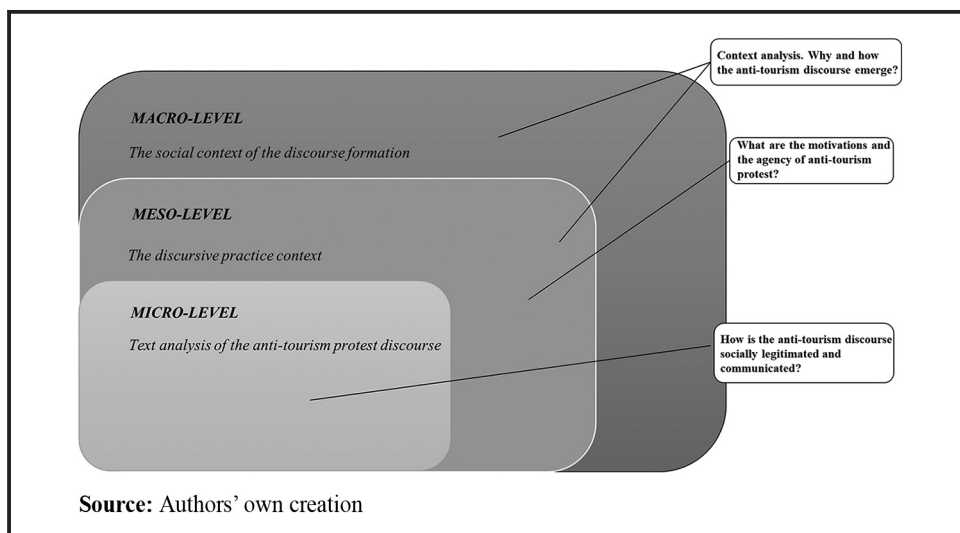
Context analysis. Why and how the anti-tourism discourse emerge?

MACRO-LEVEL

The social context of the discourse formation

What are the motivations and the agency of anti-tourism protest?

MESO-LEVEL

The discursive practice context

MICRO-LEVEL

Text analysis of the anti-tourism protest discourse

How is the anti-tourism discourse socially legitimated and communicated?

Source: Authors' own creation